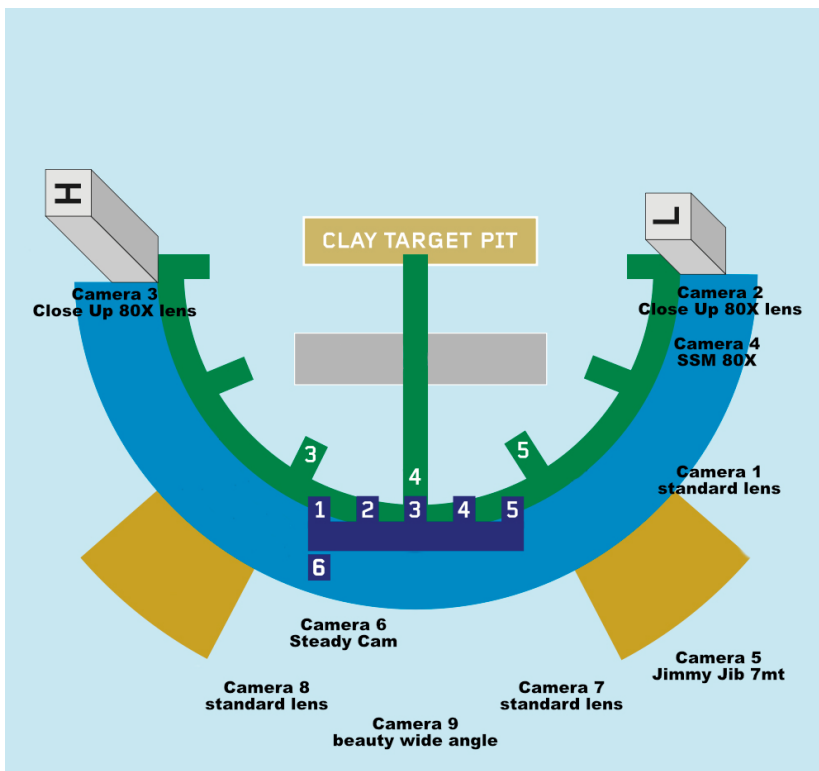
H

L

CLAY TARGET PIT

Camera 3
Close Up 80X lens

Camera 2
Close Up 80X lens

Camera 4
SSM 80X

3

4

5

Camera 1
standard lens

1 2 3 4 5

6

Camera 6
Steady Cam

Camera 5
Jimmy Jib 7mt

Camera 8
standard lens

Camera 7
standard lens

Camera 9
beauty wide angle